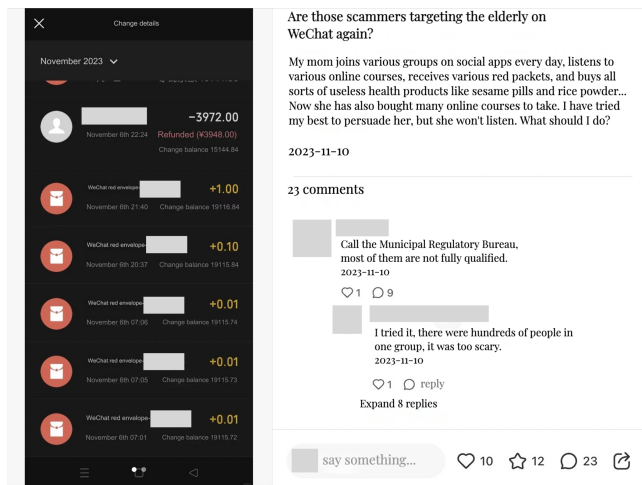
Change details

November 2023

-3972.00
November 6th 22:24 Refunded (¥3948.00)
Change balance 15144.84

WeChat red envelope-
+1.00
November 6th 21:40 Change balance 19116.84

WeChat red envelope-
+0.10
November 6th 20:37 Change balance 19115.84

WeChat red envelope-
+0.01
November 6th 07:06 Change balance 19115.74

WeChat red envelope-
+0.01
November 6th 07:05 Change balance 19115.73

WeChat red envelope-
+0.01
November 6th 07:01 Change balance 19115.72

Are those scammers targeting the elderly on WeChat again?

My mom joins various groups on social apps every day, listens to various online courses, receives various red packets, and buys all sorts of useless health products like sesame pills and rice powder... Now she has also bought many online courses to take. I have tried my best to persuade her, but she won't listen. What should I do?

2023-11-10

23 comments

Call the Municipal Regulatory Bureau, most of them are not fully qualified.
2023-11-10
1 9

I tried it, there were hundreds of people in one group, it was too scary.
2023-11-10
1 reply

Expand 8 replies

say something... 10 12 23